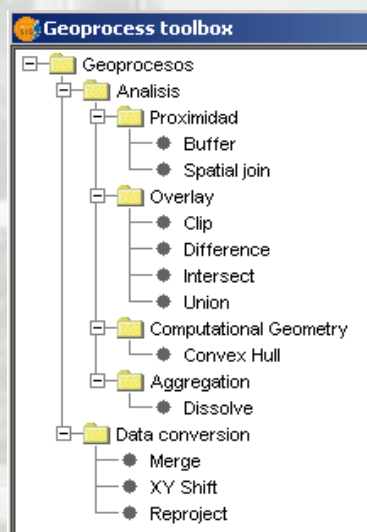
Geoprocess toolbox
Geoprocesos
Analisis
Proximidad
Buffer
Spatial join
Overlay
Clip
Difference
Intersect
Union
Computational Geometry
Convex Hull
Aggregation
Dissolve
Data conversion
Merge
XY Shift
Reproject